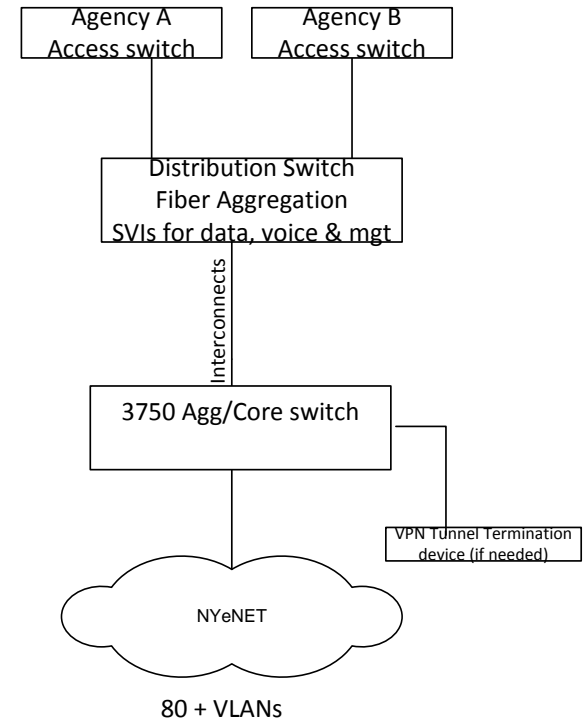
Agency A
Access switch

Agency B
Access switch

Distribution Switch
Fiber Aggregation
SVIs for data, voice & mgt

Interconnects

3750 Agg/Core switch

VPN Tunnel Termination device (if needed)

NYeNET

80 + VLANs